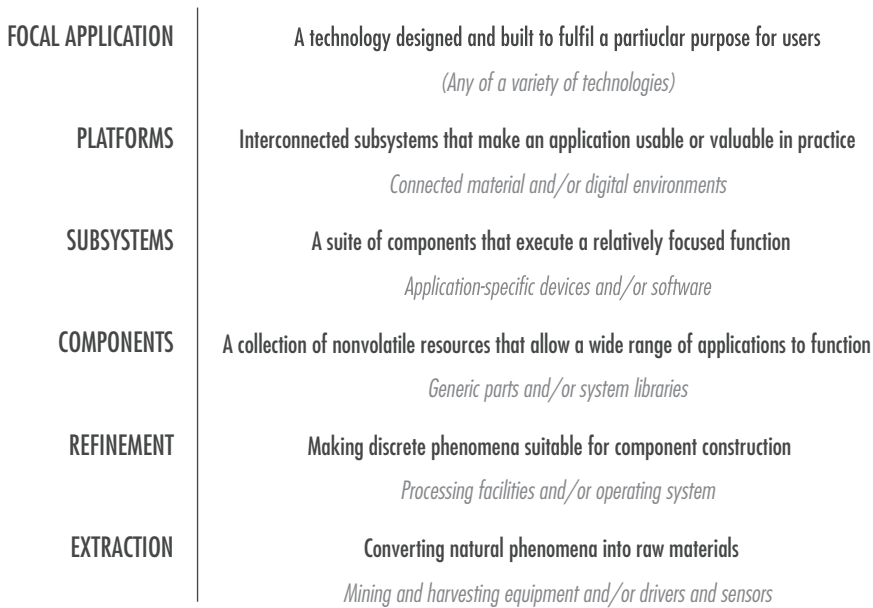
FOCAL APPLICATION

A technology designed and built to fulfil a partiuclar purpose for users

(Any of a variety of technologies)

PLATFORMS

Interconnected subsystems that make an application usable or valuable in practice

Connected material and/or digital environments

SUBSYSTEMS

A suite of components that execute a relatively focused function

Application-specific devices and/or software

COMPONENTS

A collection of nonvolatile resources that allow a wide range of applications to function

Generic parts and/or system libraries

REFINEMENT

Making discrete phenomena suitable for component construction

Processing facilities and/or operating system

EXTRACTION

Converting natural phenomena into raw materials

Mining and harvesting equipment and/or drivers and sensors